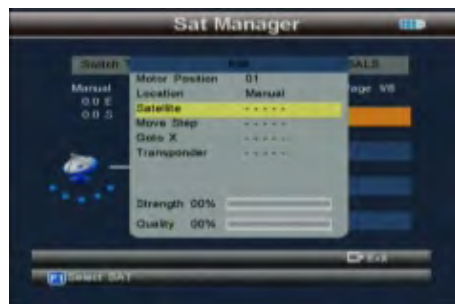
Sat Manager

Switch T

Edit

SALS

Manual
0.0 E
0.0 S

age V6

Motor Position 01
Location Manual
Satellite ------
Move Step ------
Goto X ------
Transponder ------

Strength 00%
Quality 00%

Exit

F1 Select SAT